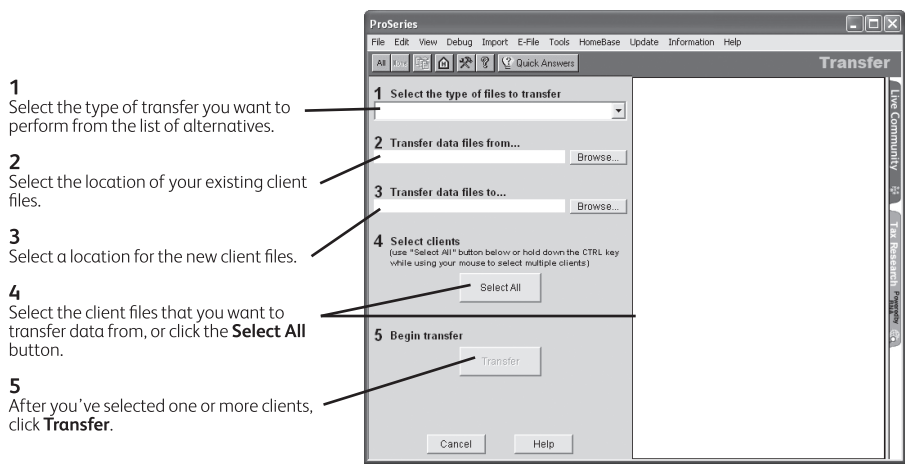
**1**
Select the type of transfer you want to perform from the list of alternatives.

**2**
Select the location of your existing client files.

**3**
Select a location for the new client files.

**4**
Select the client files that you want to transfer data from, or click the **Select All** button.

**5**
After you've selected one or more clients, click **Transfer**.

ProSeries

File Edit View Debug Import E-File Tools HomeBase Update Information Help

All Save Quick Answers

Transfer

1 Select the type of files to transfer

2 Transfer data files from...

Browse...

3 Transfer data files to...

Browse...

4 Select clients
(use "Select All" button below or hold down the CTRL key while using your mouse to select multiple clients)

Select All

5 Begin transfer

Transfer

Cancel Help

Live Community

Tax Research

Powered by